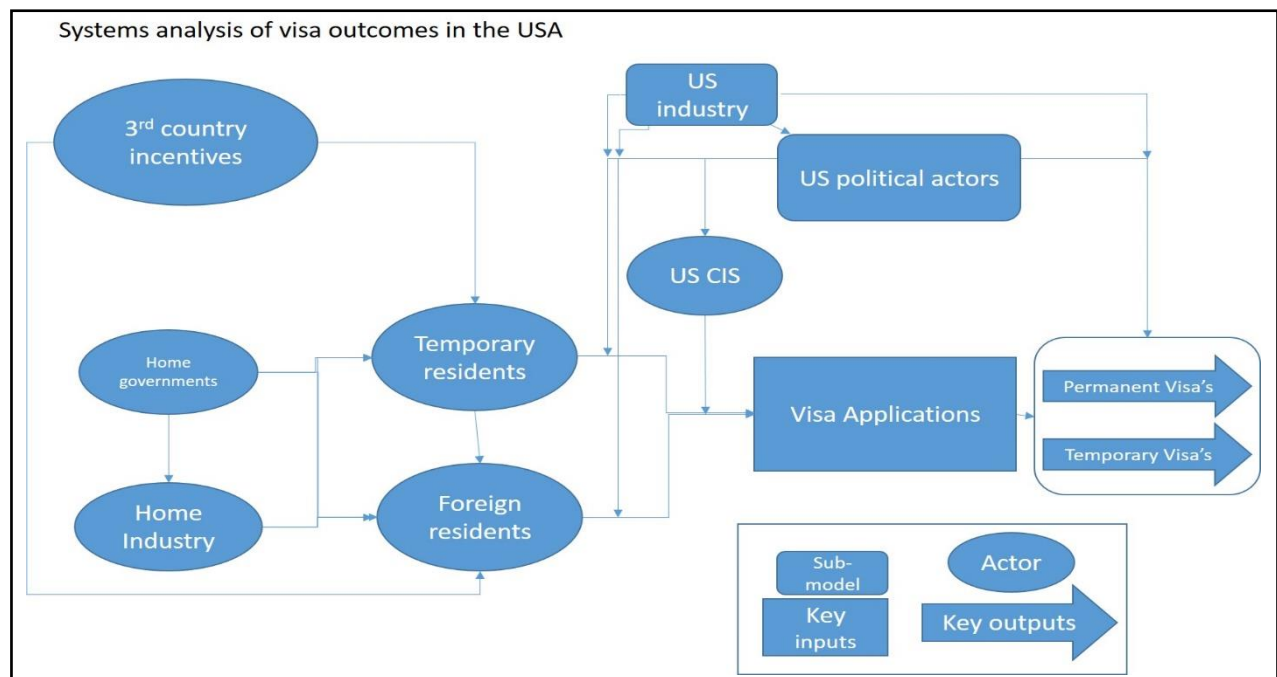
Systems analysis of visa outcomes in the USA

3rd country incentives

US industry

US political actors

US CIS

Home governments

Temporary residents

Home Industry

Foreign residents

Visa Applications

Permanent Visa's

Temporary Visa's

Sub-model

Actor

Key inputs

Key outputs